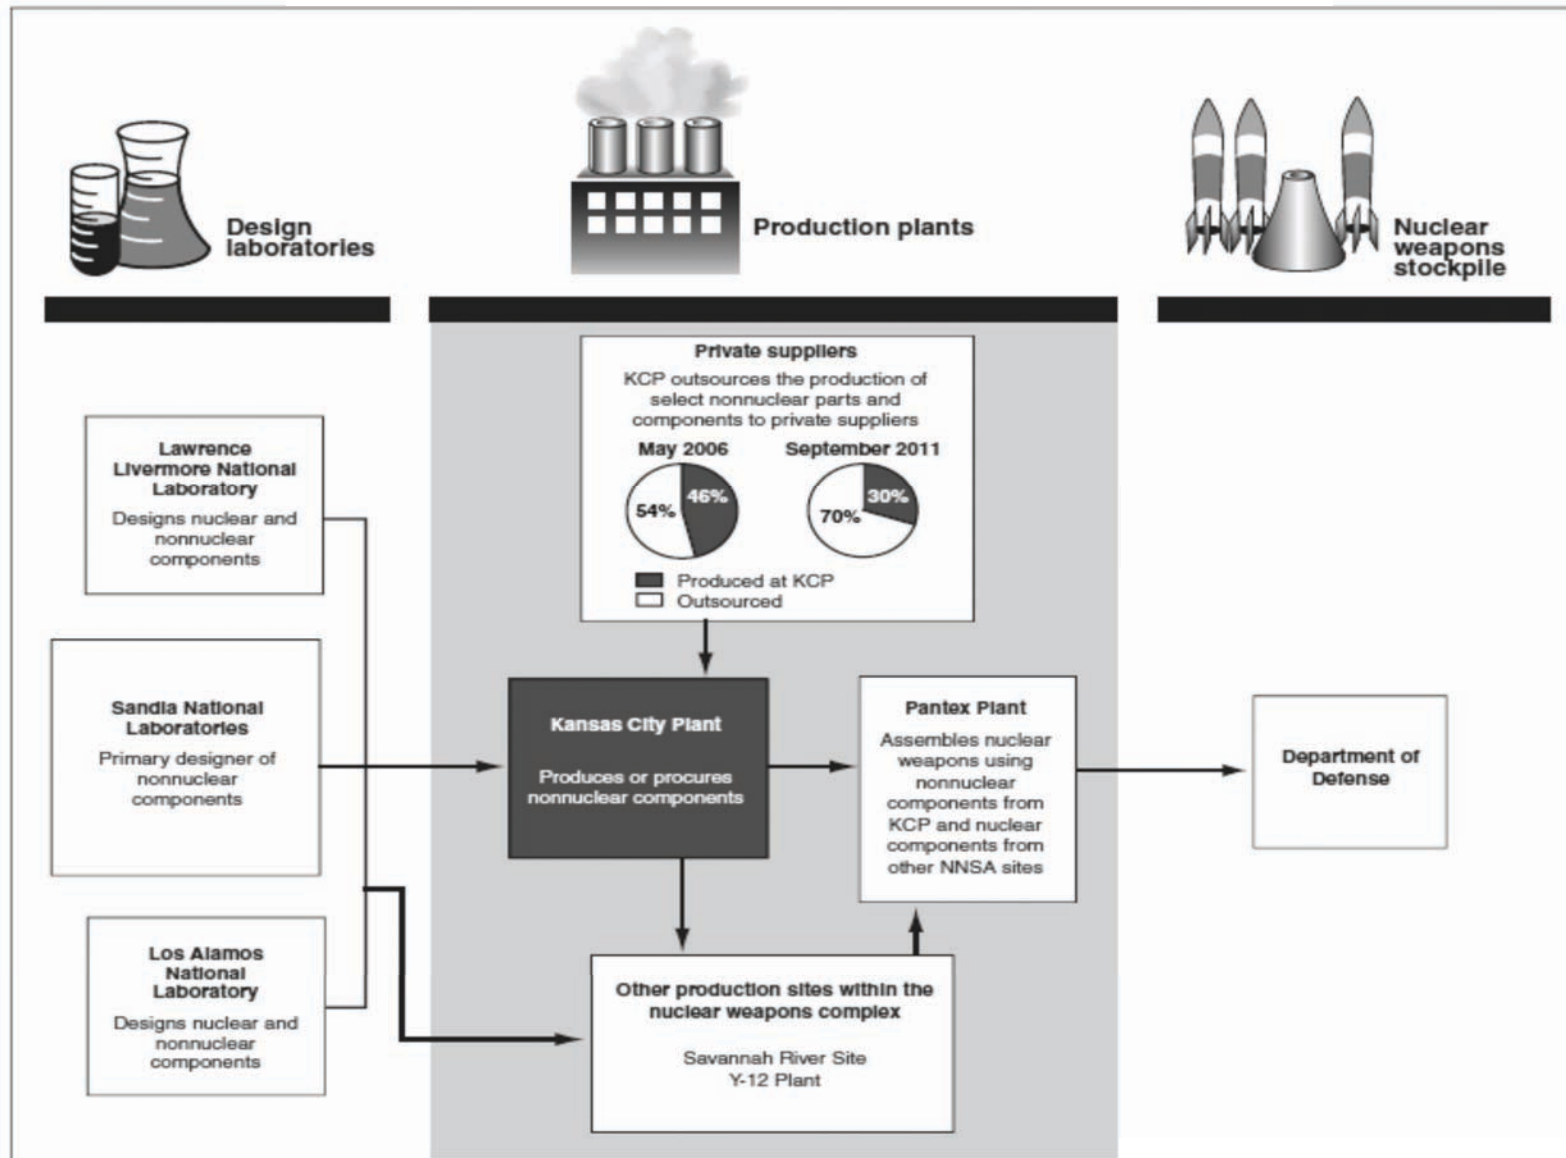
Design laboratories

Production plants

Nuclear weapons stockpile

Private suppliers

KCP outsources the production of select nonnuclear parts and components to private suppliers

May 2006

54%

46%

September 2011

70%

30%

Produced at KCP

Outsourced

Lawrence Livermore National Laboratory

Designs nuclear and nonnuclear components

Sandia National Laboratories

Primary designer of nonnuclear components

Los Alamos National Laboratory

Designs nuclear and nonnuclear components

Kansas City Plant

Produces or procures nonnuclear components

Pantex Plant

Assembles nuclear weapons using nonnuclear components from KCP and nuclear components from other NNSA sites

Department of Defense

Other production sites within the nuclear weapons complex

Savannah River Site
Y-12 Plant